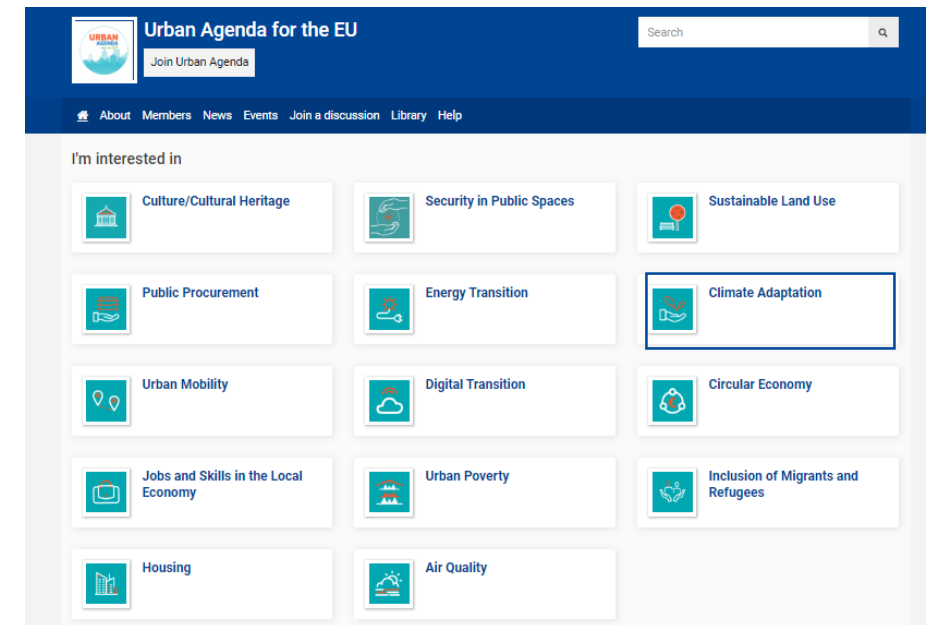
URBAN AGENDA

Urban Agenda for the EU

Join Urban Agenda

Search

About Members News Events Join a discussion Library Help

I'm interested in

Culture/Cultural Heritage

Security in Public Spaces

Sustainable Land Use

Public Procurement

Energy Transition

Climate Adaptation

Urban Mobility

Digital Transition

Circular Economy

Jobs and Skills in the Local Economy

Urban Poverty

Inclusion of Migrants and Refugees

Housing

Air Quality